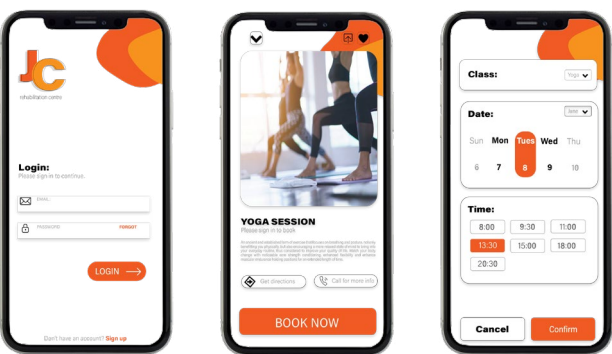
JC
rehabilitation centre

Login:
Please sign in to continue.

EMAIL

PASSWORD
FORGOT

LOGIN

Don't have an account? Sign up

YOGA SESSION
Please sign in to book

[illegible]

Get directions
Call for more info

BOOK NOW

Class:
Yoga

Date:
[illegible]

| Sun | Mon | Tues | Wed | Thu |
|---|---|---|---|---|
| 6 | 7 | 8 | 9 | 10 |

Time:

| 8:00 | 9:30 | 11:00 |
|---|---|---|
| 13:30 | 15:00 | 18:00 |
| 20:30 | | |

Cancel
Confirm